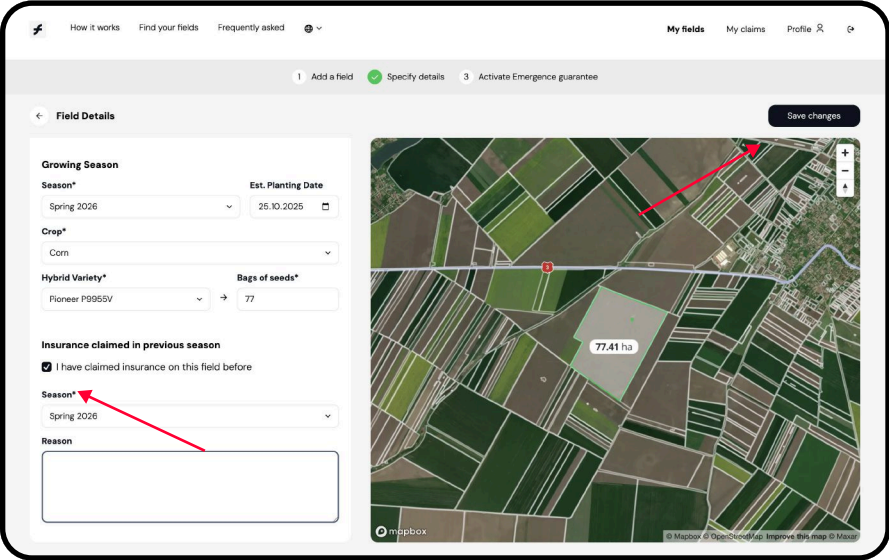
How it works Find your fields Frequently asked

My fields My claims Profile

1 Add a field Specify details 3 Activate Emergence guarantee

Field Details

Save changes

Growing Season

Season*
Spring 2026

Est. Planting Date
25.10.2025

Crop*
Corn

Hybrid Variety*
Pioneer P9955V

Bags of seeds*
77

Insurance claimed in previous season

I have claimed insurance on this field before

Season*
Spring 2026

Reason

+
−

3

77.41 ha

mapbox

© Mapbox © OpenStreetMap Improve this map © Maxar